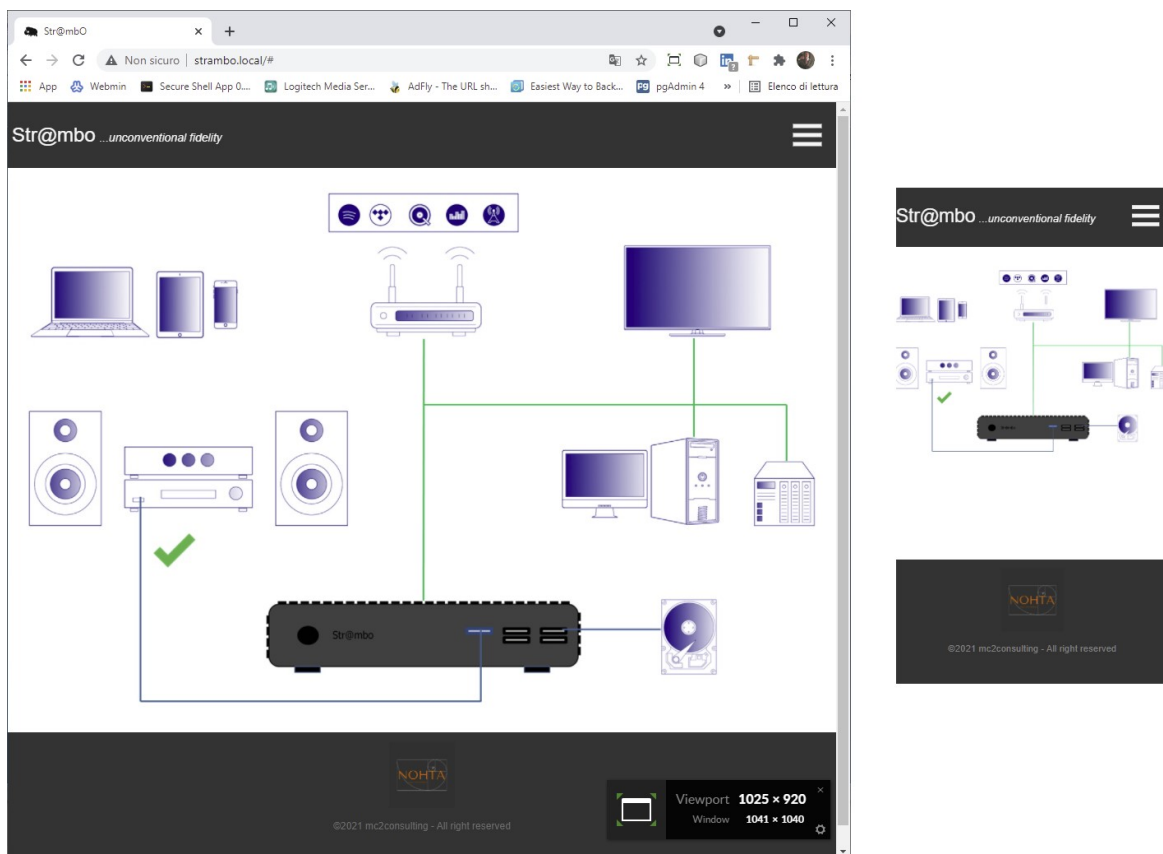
Str@mbO ×
+
Non sicuro | strambo.local/#
App Webmin Secure Shell App 0... Logitech Media Ser... AdFly - The URL sh... Easiest Way to Back... pgAdmin 4 » Elenco di lettura

Str@mbo ...unconventional fidelity

Str@mbo

NOHTA

©2021 mc2consulting - All right reserved

Viewport 1025 × 920
Window 1041 × 1040

Str@mbo ...unconventional fidelity

NOHTA

©2021 mc2consulting - All right reserved